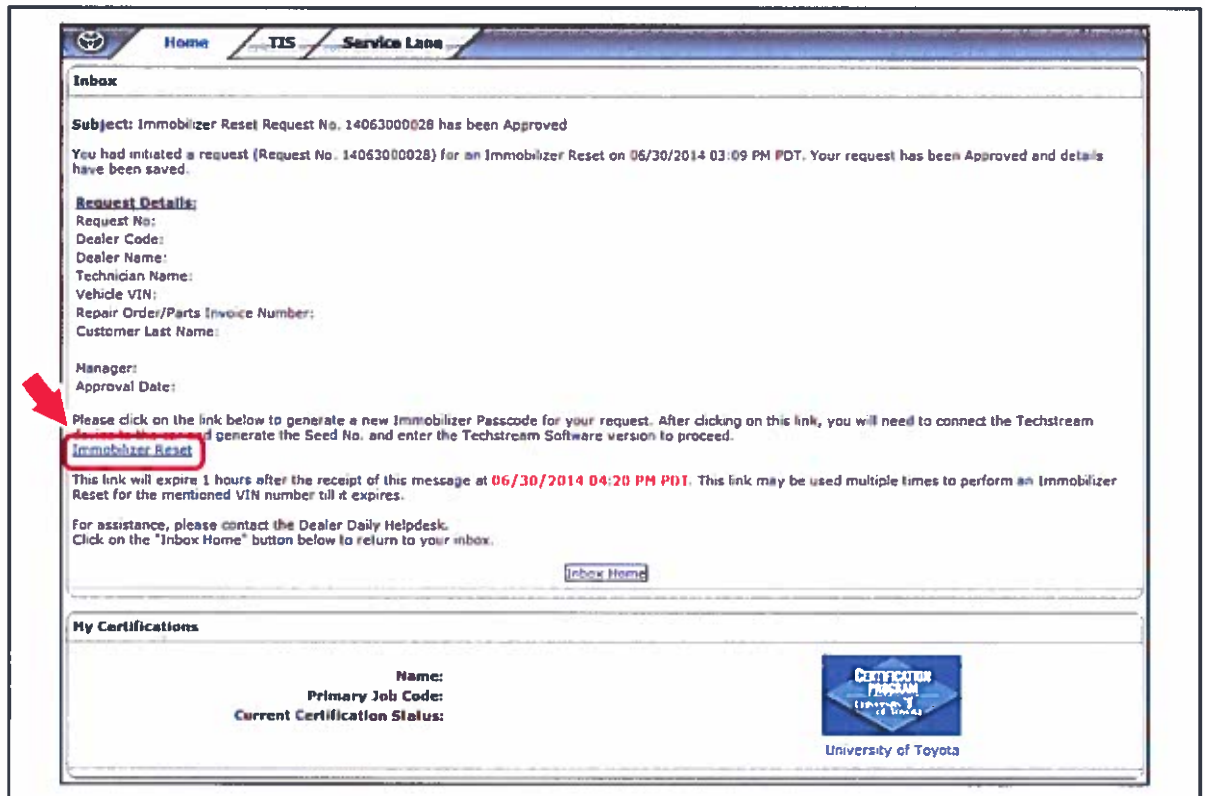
Home TIS Service Lane

Inbox

Subject: Immobilizer Reset Request No. 14063000028 has been Approved

You had initiated a request (Request No. 14063000028) for an Immobilizer Reset on 06/30/2014 03:09 PM PDT. Your request has been Approved and details have been saved.

Request Details:
Request No:
Dealer Code:
Dealer Name:
Technician Name:
Vehicle VIN:
Repair Order/Parts Invoice Number:
Customer Last Name:

Manager:
Approval Date:

Please click on the link below to generate a new Immobilizer Passcode for your request. After clicking on this link, you will need to connect the Techstream device to the car and generate the Seed No. and enter the Techstream Software version to proceed.
Immobilizer Reset
This link will expire 1 hours after the receipt of this message at 06/30/2014 04:20 PM PDT. This link may be used multiple times to perform an Immobilizer Reset for the mentioned VIN number till it expires.

For assistance, please contact the Dealer Daily Helpdesk.
Click on the "Inbox Home" button below to return to your inbox.

Inbox Home

My Certifications

Name:
Primary Job Code:
Current Certification Status:

CERTIFICATION PROGRAM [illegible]

University of Toyota